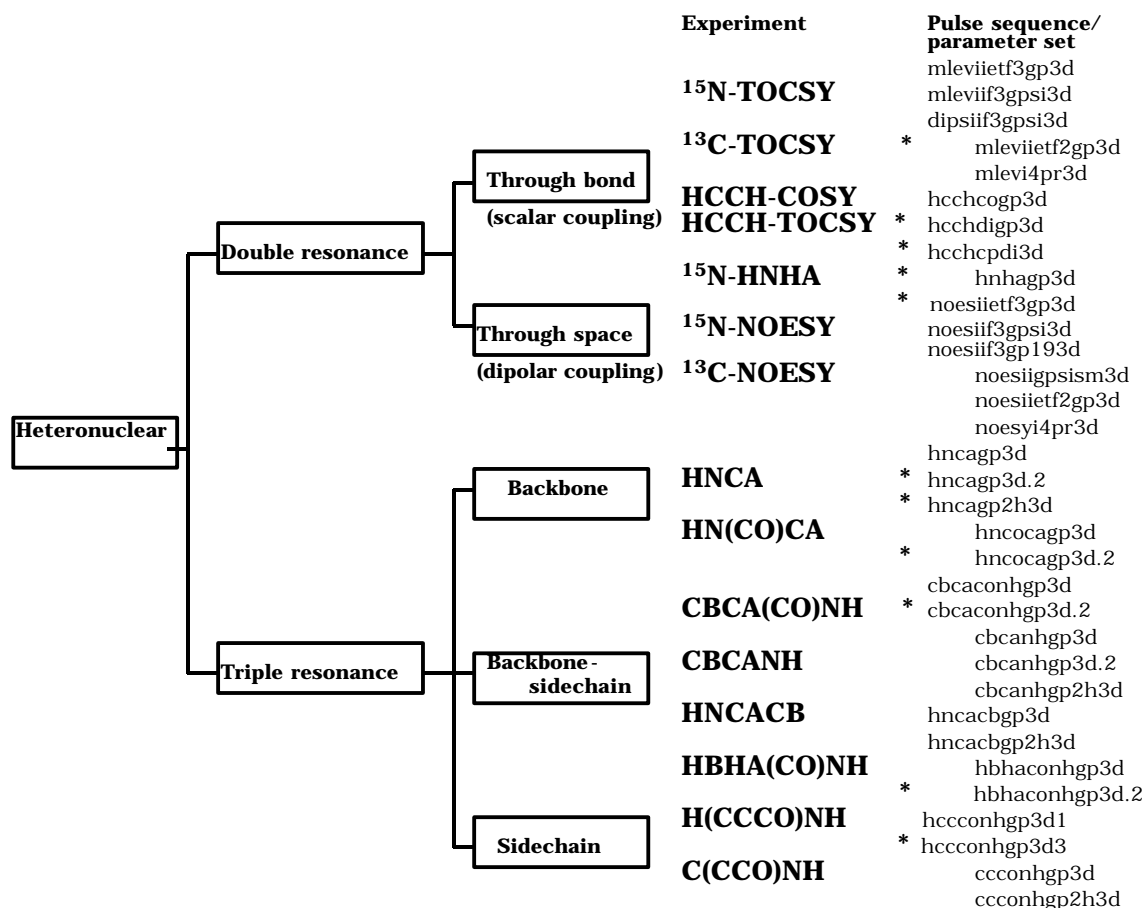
Experiment

Pulse sequence/ parameter set

Heteronuclear

Double resonance

Through bond

(scalar coupling)

Through space

(dipolar coupling)

Triple resonance

Backbone

Backbone-sidechain

Sidechain

mleviietf3gp3d

$^{15}$N-TOCSY mleviif3gpsi3d

dipsiif3gpsi3d

$^{13}$C-TOCSY * mleviietf2gp3d

mlevi4pr3d

HCCH-COSY hcchcogp3d

HCCH-TOCSY * hcchdigp3d

* hcchcpdi3d

$^{15}$N-HNHA * hnhagp3d

* noesiietf3gp3d

$^{15}$N-NOESY noesiif3gpsi3d

noesiif3gp193d

$^{13}$C-NOESY noesiigpsism3d

noesiietf2gp3d

noesyi4pr3d

hncagp3d

HNCA * hncagp3d.2

* hncagp2h3d

HN(CO)CA hncocagp3d

* hncocagp3d.2

cbcaconhgp3d

CBCA(CO)NH * cbcaconhgp3d.2

cbcanhgp3d

CBCANH cbcanhgp3d.2

cbcanhgp2h3d

HNCACB hncacbgp3d

hncacbgp2h3d

HBHA(CO)NH hbhaconhgp3d

* hbhaconhgp3d.2

H(CCCO)NH hccconhgp3d1

* hccconhgp3d3

C(CCO)NH ccconhgp3d

ccconhgp2h3d